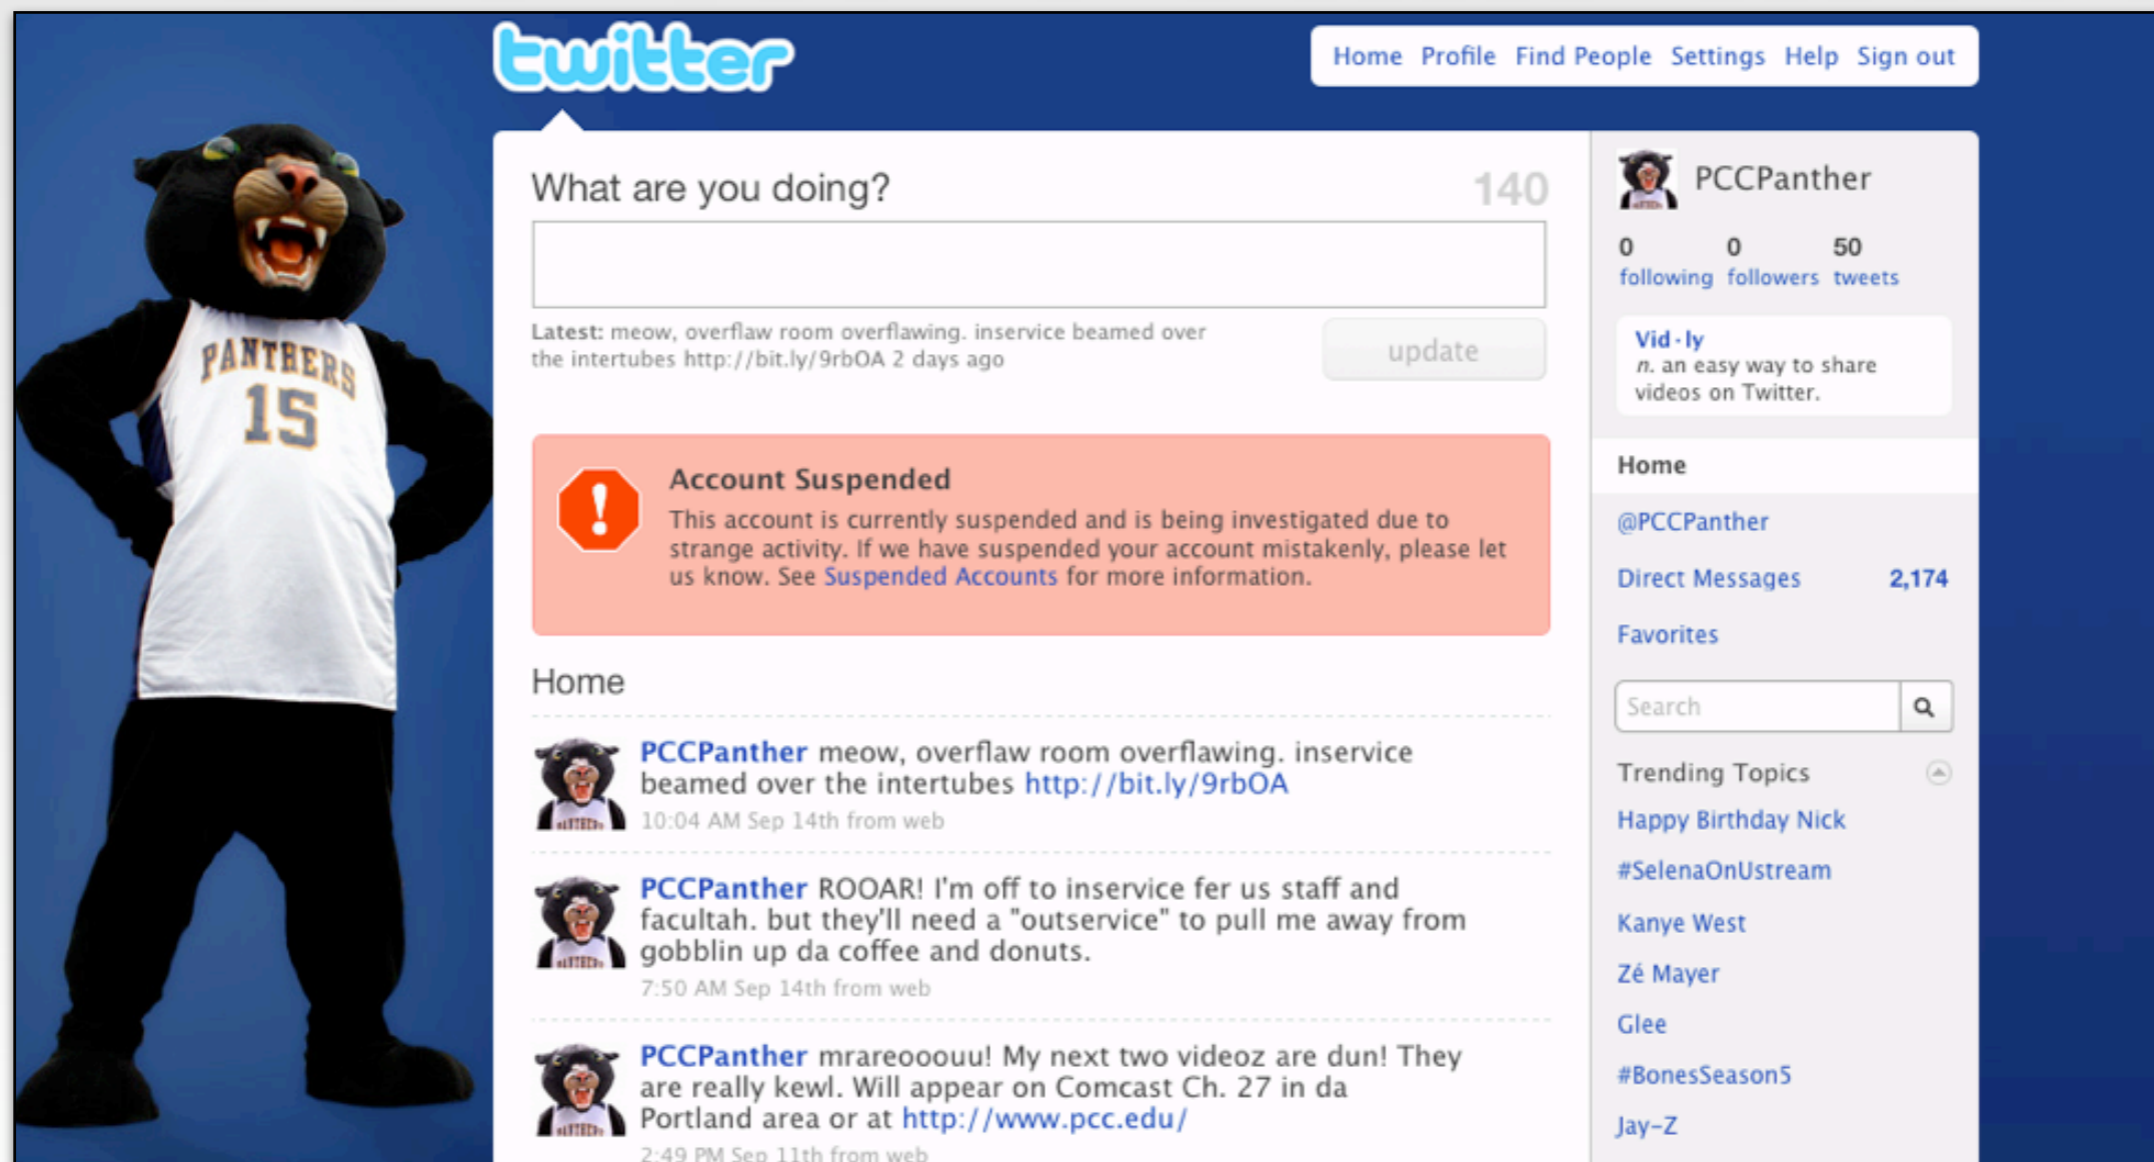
twitter

Home Profile Find People Settings Help Sign out

PANTHERS 15

What are you doing? 140

Latest: meow, overflaw room overflawing. inservice beamed over the intertubes http://bit.ly/9rbOA 2 days ago

update

Account Suspended

This account is currently suspended and is being investigated due to strange activity. If we have suspended your account mistakenly, please let us know. See Suspended Accounts for more information.

Home

PCCPanther meow, overflaw room overflawing. inservice beamed over the intertubes http://bit.ly/9rbOA
10:04 AM Sep 14th from web

PCCPanther ROOAR! I'm off to inservice fer us staff and facultah. but they'll need a "outservice" to pull me away from gobblin up da coffee and donuts.
7:50 AM Sep 14th from web

PCCPanther mrareooouu! My next two videoz are dun! They are really kewl. Will appear on Comcast Ch. 27 in da Portland area or at http://www.pcc.edu/
2:49 PM Sep 11th from web

PCCPanther

0 following 0 followers 50 tweets

Vid·ly
n. an easy way to share videos on Twitter.

Home

@PCCPanther

Direct Messages 2,174

Favorites

Search

Trending Topics

Happy Birthday Nick

#SelenaOnUstream

Kanye West

Zé Mayer

Glee

#BonesSeason5

Jay-Z